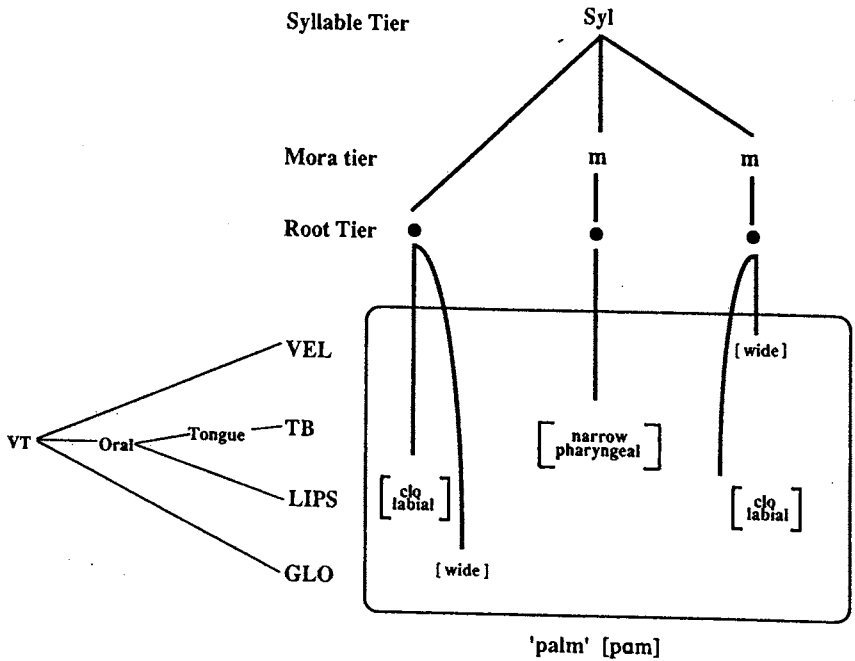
Syllable Tier

Syl

Mora tier

m

m

Root Tier

VEL

[wide]

VT

Oral

Tongue

TB

$\begin{bmatrix} \text{narrow} \\ \text{pharyngeal} \end{bmatrix}$

LIPS

$\begin{bmatrix} \text{clo} \\ \text{labial} \end{bmatrix}$

$\begin{bmatrix} \text{clo} \\ \text{labial} \end{bmatrix}$

GLO

[wide]

'palm' [pɑm]